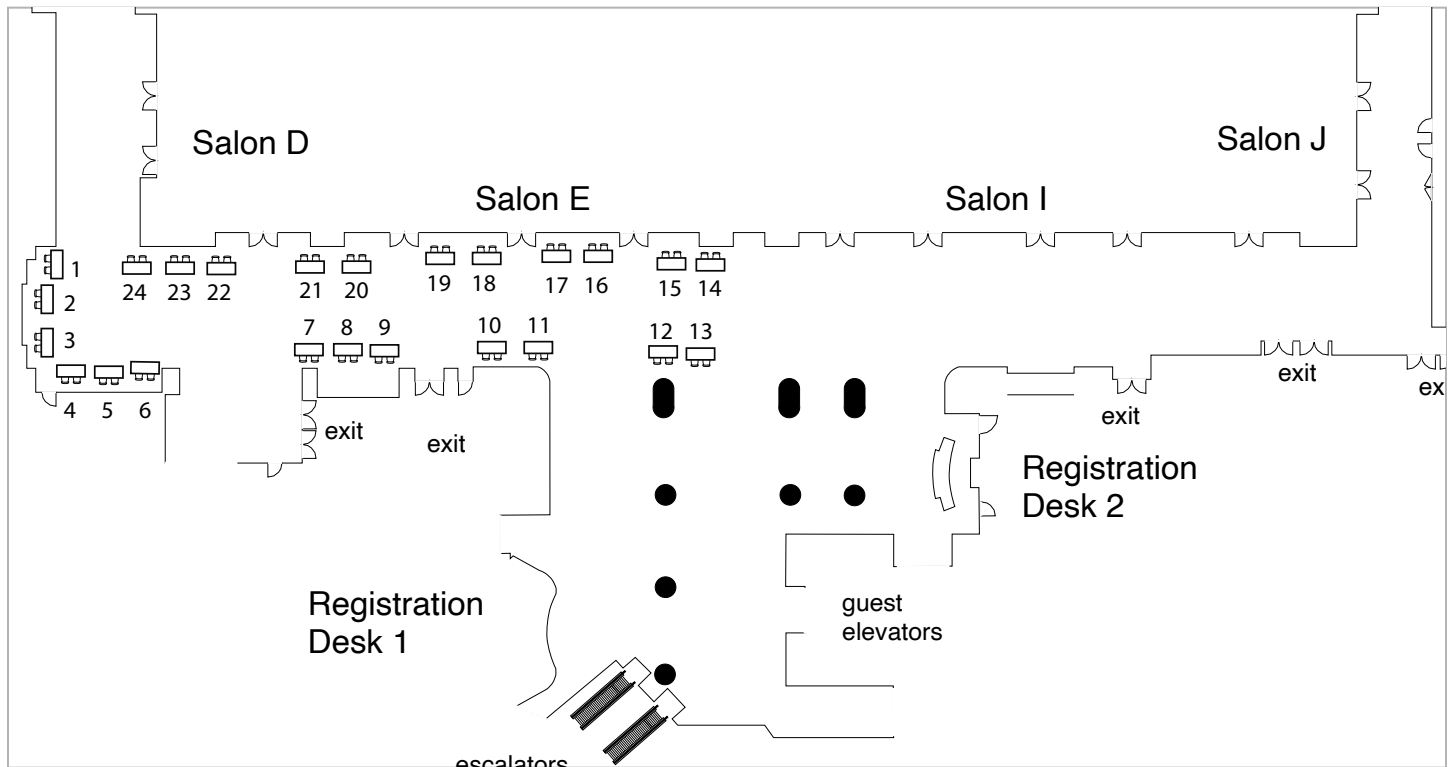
Salon D

Salon E

Salon I

Salon J

1
2
3
4 5 6

24 23 22

21 20

19 18

17 16

15 14

7 8 9

10 11

12 13

exit

exit

exit

exit

ex

Registration Desk 2

guest elevators

Registration Desk 1

escalators